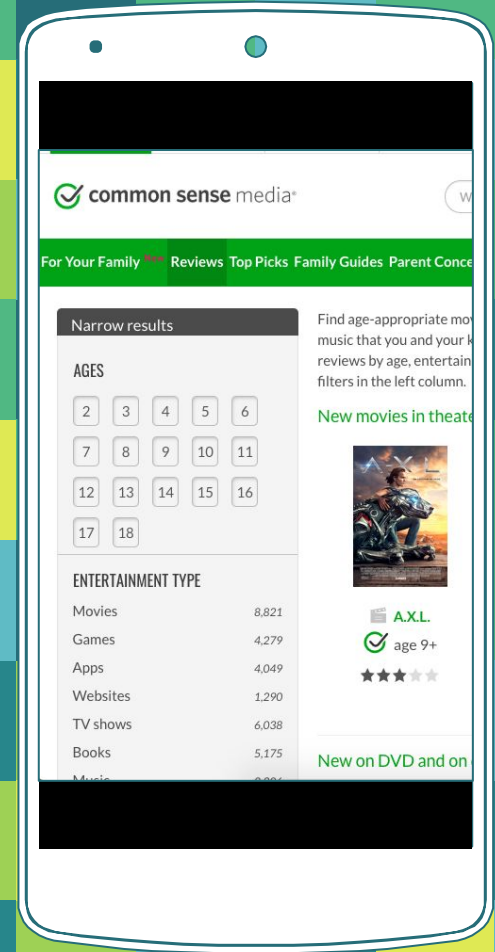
common sense media

W

For Your Family New Reviews Top Picks Family Guides Parent Conce

Narrow results

AGES

2 3 4 5 6
7 8 9 10 11
12 13 14 15 16
17 18

ENTERTAINMENT TYPE

| Movies | 8,821 |
|---|---|
| Games | 4,279 |
| Apps | 4,049 |
| Websites | 1,290 |
| TV shows | 6,038 |
| Books | 5,175 |
| Music | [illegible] |

Find age-appropriate mov music that you and your k reviews by age, entertain filters in the left column.

New movies in theate

A.X.L.

age 9+

New on DVD and on